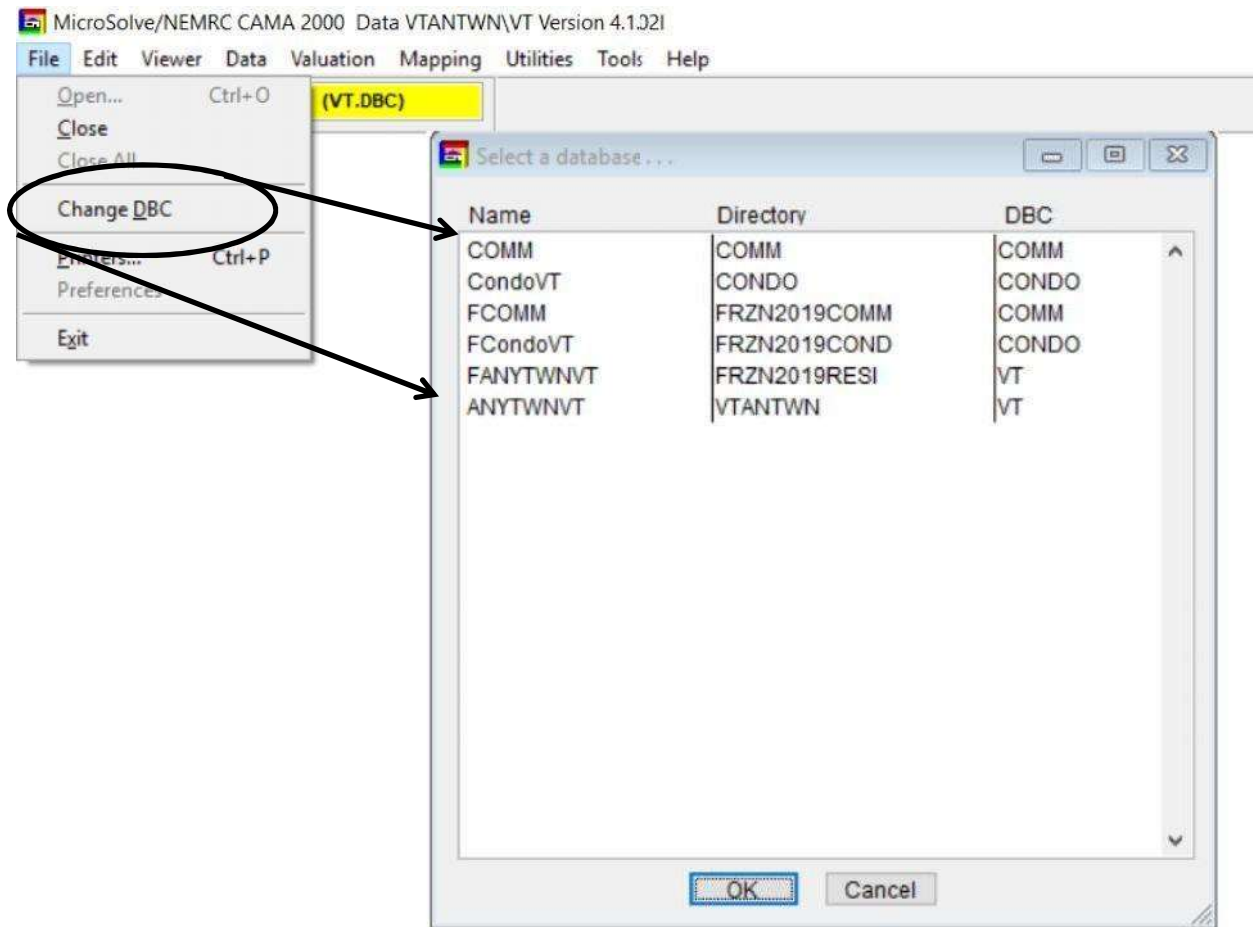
MicroSolve/NEMRC CAMA 2000 Data VTANTWN\VT Version 4.1.02I

File Edit Viewer Data Valuation Mapping Utilities Tools Help

Open... Ctrl+O
Close
Close All
Change DBC
Printers... Ctrl+P
Preferences
Exit

(VT.DBC)

Select a database . . .

| Name | Directory | DBC |
|---|---|---|
| COMM | COMM | COMM |
| CondoVT | CONDO | CONDO |
| FCOMM | FRZN2019COMM | COMM |
| FCondoVT | FRZN2019COND | CONDO |
| FANYTWNVT | FRZN2019RESI | VT |
| ANYTWNVT | VTANTWN | VT |

OK Cancel